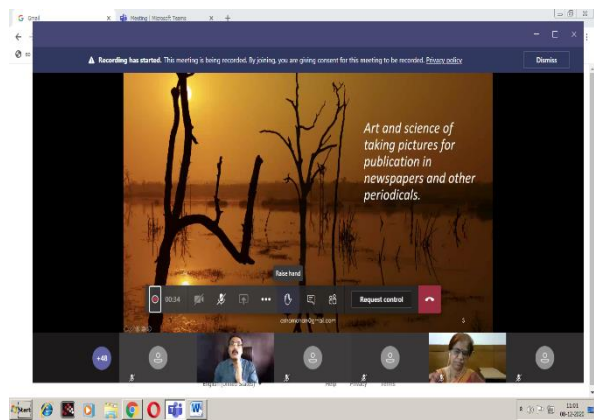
G Gmail × Meeting | Microsoft Teams × +

Recording has started. This meeting is being recorded. By joining, you are giving consent for this meeting to be recorded. Privacy policy

Dismiss

Art and science of taking pictures for publication in newspapers and other periodicals.

Raise hand

00:34

Request control

+48

Start

11:01
08-12-2020